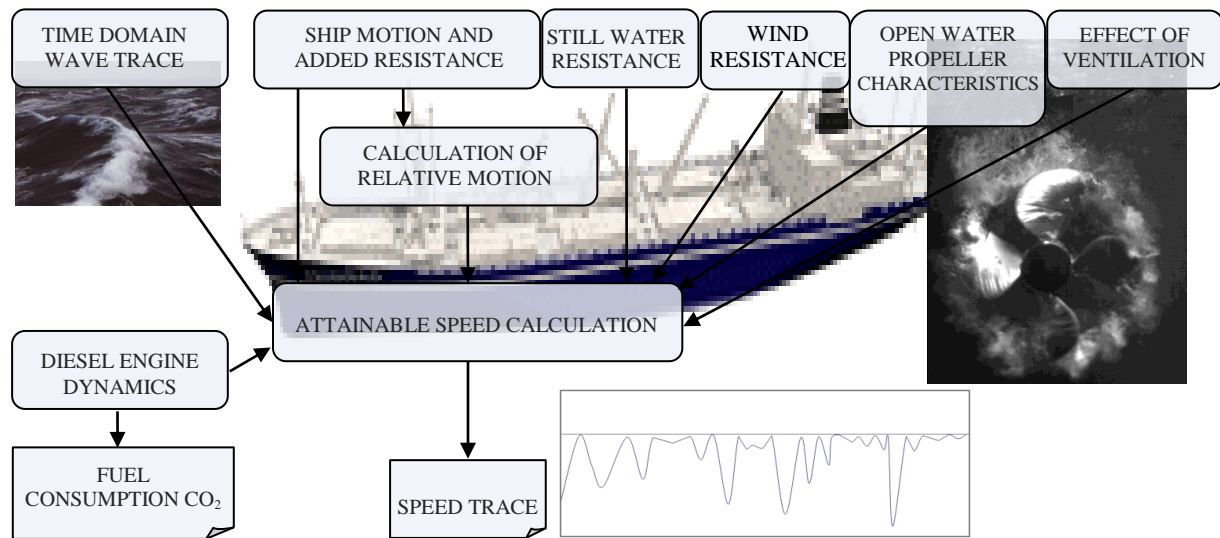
TIME DOMAIN WAVE TRACE

SHIP MOTION AND ADDED RESISTANCE

STILL WATER RESISTANCE

WIND RESISTANCE

OPEN WATER PROPELLER CHARACTERISTICS

EFFECT OF VENTILATION

CALCULATION OF RELATIVE MOTION

ATTAINABLE SPEED CALCULATION

DIESEL ENGINE DYNAMICS

FUEL CONSUMPTION $CO_2$

SPEED TRACE